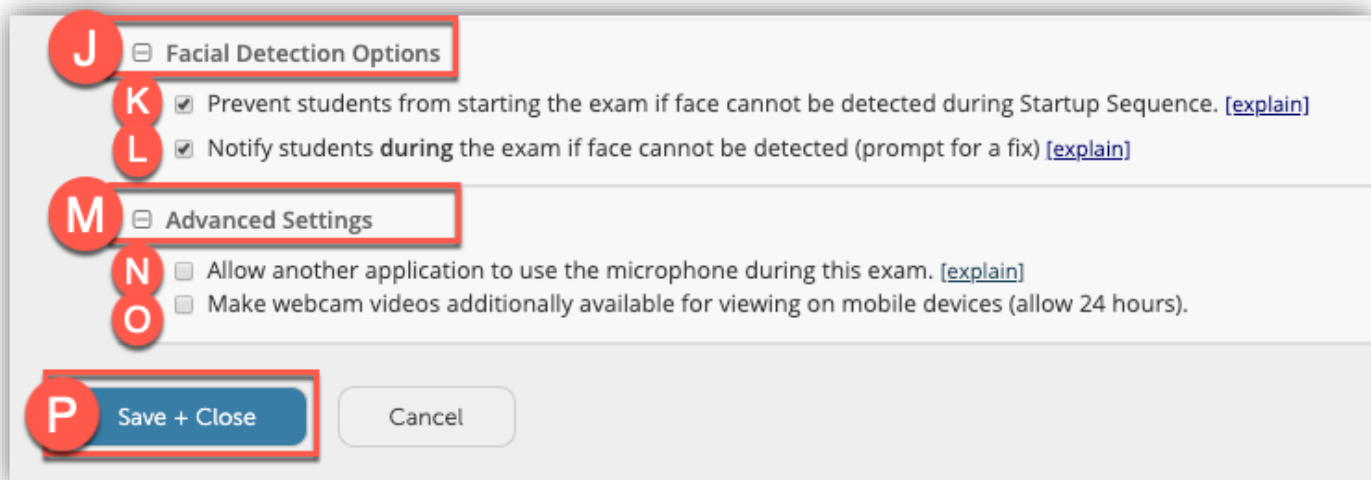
J ⊟ Facial Detection Options

K ☑ Prevent students from starting the exam if face cannot be detected during Startup Sequence. [explain]

L ☑ Notify students **during** the exam if face cannot be detected (prompt for a fix) [explain]

M ⊟ Advanced Settings

N ☐ Allow another application to use the microphone during this exam. [explain]

O ☐ Make webcam videos additionally available for viewing on mobile devices (allow 24 hours).

P Save + Close

Cancel